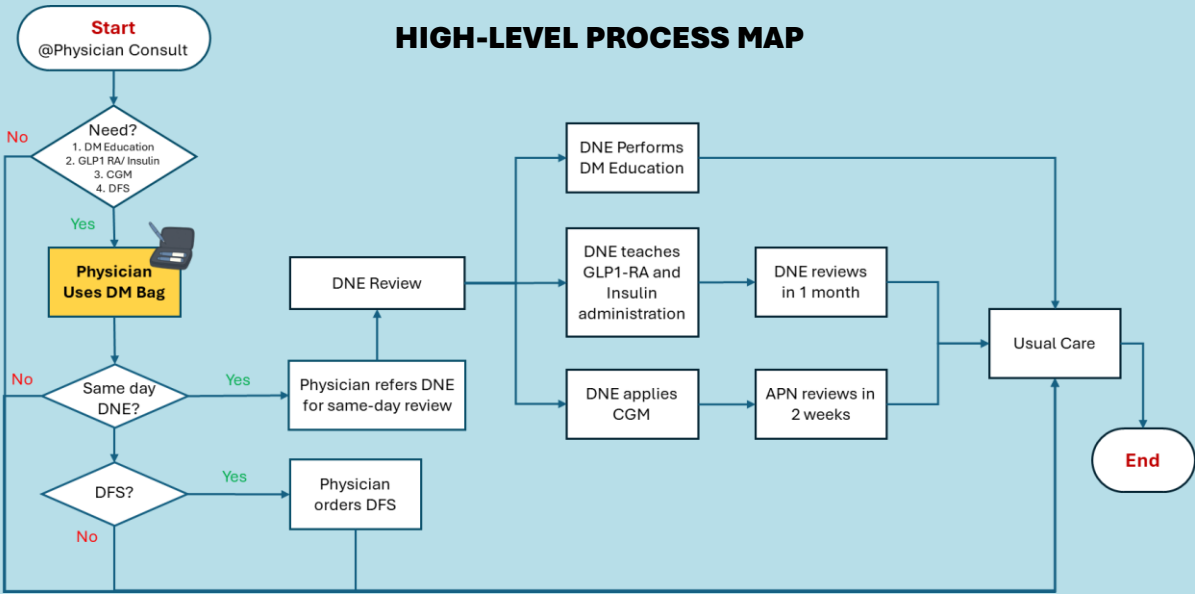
Start
@Physician Consult

HIGH-LEVEL PROCESS MAP

No

Need?
1. DM Education
2. GLP1 RA/ Insulin
3. CGM
4. DFS

Yes

Physician Uses DM Bag

No

Same day DNE?

Yes

Physician refers DNE for same-day review

DNE Review

DFS?

Yes

Physician orders DFS

No

DNE Performs DM Education

DNE teaches GLP1-RA and Insulin administration

DNE reviews in 1 month

DNE applies CGM

APN reviews in 2 weeks

Usual Care

End